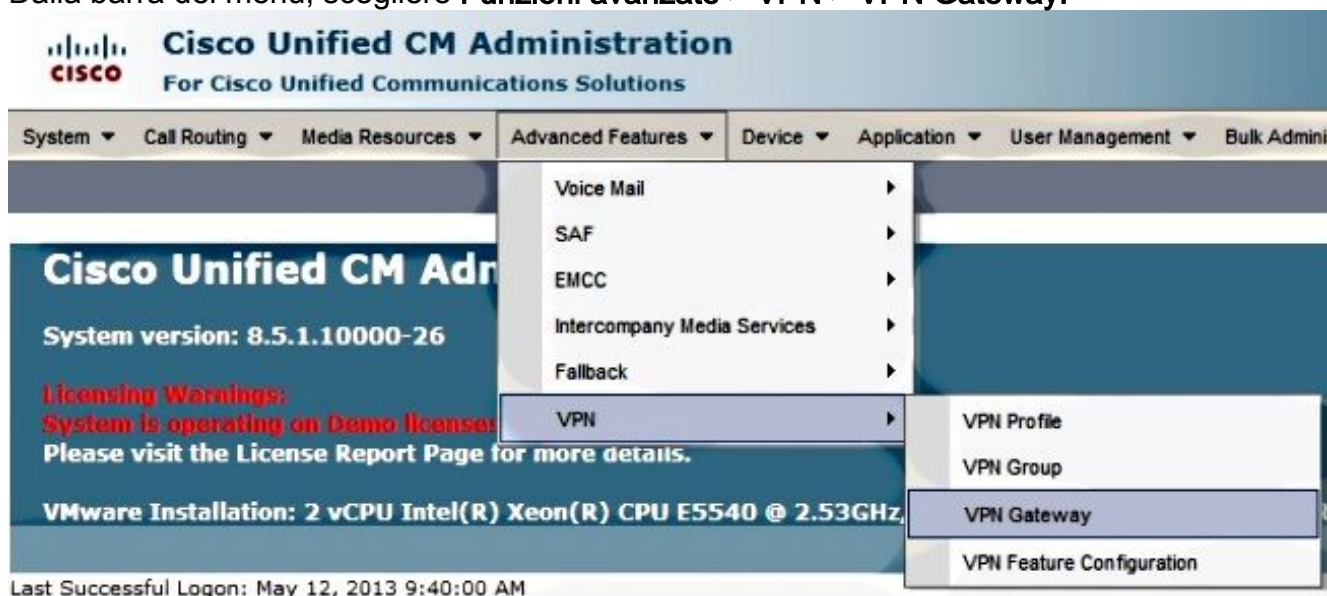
Dalla barra del menu, scegliere Funzioni avanzate > VPN > VPN Gateway.

Cisco Unified CM Administration
For Cisco Unified Communications Solutions

System ▾ Call Routing ▾ Media Resources ▾ Advanced Features ▾ Device ▾ Application ▾ User Management ▾ Bulk Admini

Voice Mail
SAF
EMCC
Intercompany Media Services
Fallback
VPN

VPN Profile
VPN Group
VPN Gateway
VPN Feature Configuration

Cisco Unified CM Adm

System version: 8.5.1.10000-26

Licensing Warnings:
System is operating on Demo license
Please visit the License Report Page for more details.

VMware Installation: 2 vCPU Intel(R) Xeon(R) CPU E5540 @ 2.53GHz,

Last Successful Logon: May 12, 2013 9:40:00 AM